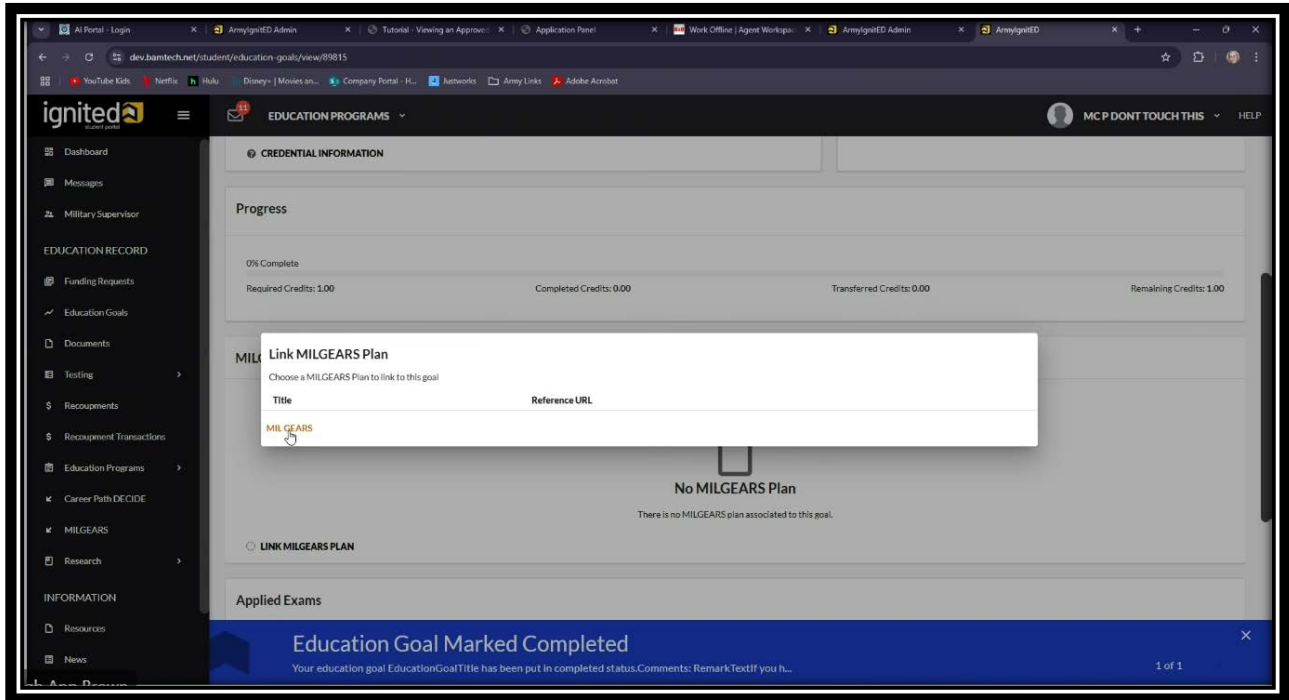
AI Portal - Login | ArmyIgnitED Admin | Tutorial - Viewing an Approved | Application Panel | Work Offline | Agent Workspace | ArmyIgnitED Admin | ArmyIgnitED

dev.bamtech.net/student/education-goals/view/89815

YouTube Kids | Netflix | Hulu | Disney+ | Movies an... | Company Portal - H... | Justworks | Army Links | Adobe Acrobat

ignited student portal

11

EDUCATION PROGRAMS

MC P DONT TOUCH THIS

HELP

Dashboard

Messages

Military Supervisor

EDUCATION RECORD

Funding Requests

Education Goals

Documents

Testing

Recoupments

Recoupment Transactions

Education Programs

Career Path DECIDE

MILGEARS

Research

INFORMATION

Resources

News

CREDENTIAL INFORMATION

Progress

0% Complete

Required Credits: 1.00

Completed Credits: 0.00

Transferred Credits: 0.00

Remaining Credits: 1.00

MIL

Link MILGEARS Plan

Choose a MILGEARS Plan to link to this goal

| Title | Reference URL |
|---|---|
| MILGEARS | |

No MILGEARS Plan

There is no MILGEARS plan associated to this goal.

LINK MILGEARS PLAN

Applied Exams

Education Goal Marked Completed

Your education goal EducationGoalTitle has been put in completed status.Comments: RemarkTextIf you h...

1 of 1

×